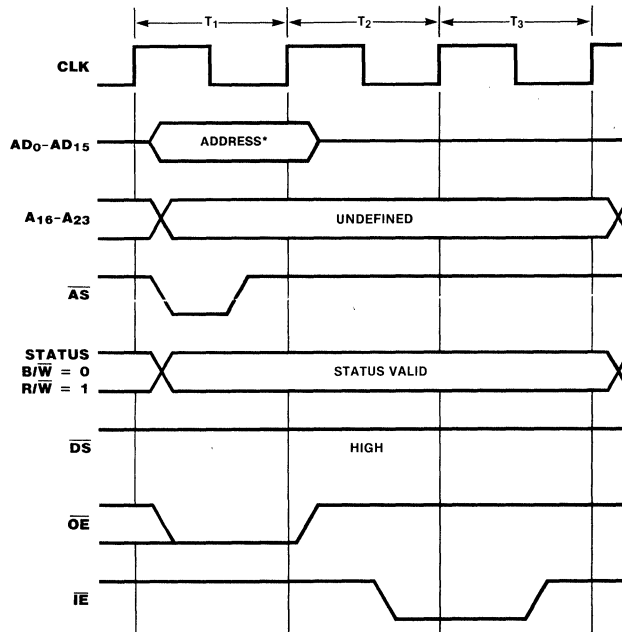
$T_1$

$T_2$

$T_3$

CLK

$AD_0$-$AD_{15}$

ADDRESS*

$A_{16}$-$A_{23}$

UNDEFINED

$\overline{AS}$

STATUS
$B/\overline{W}$ = 0
$R/\overline{W}$ = 1

STATUS VALID

$\overline{DS}$

HIGH

$\overline{OE}$

$\overline{IE}$